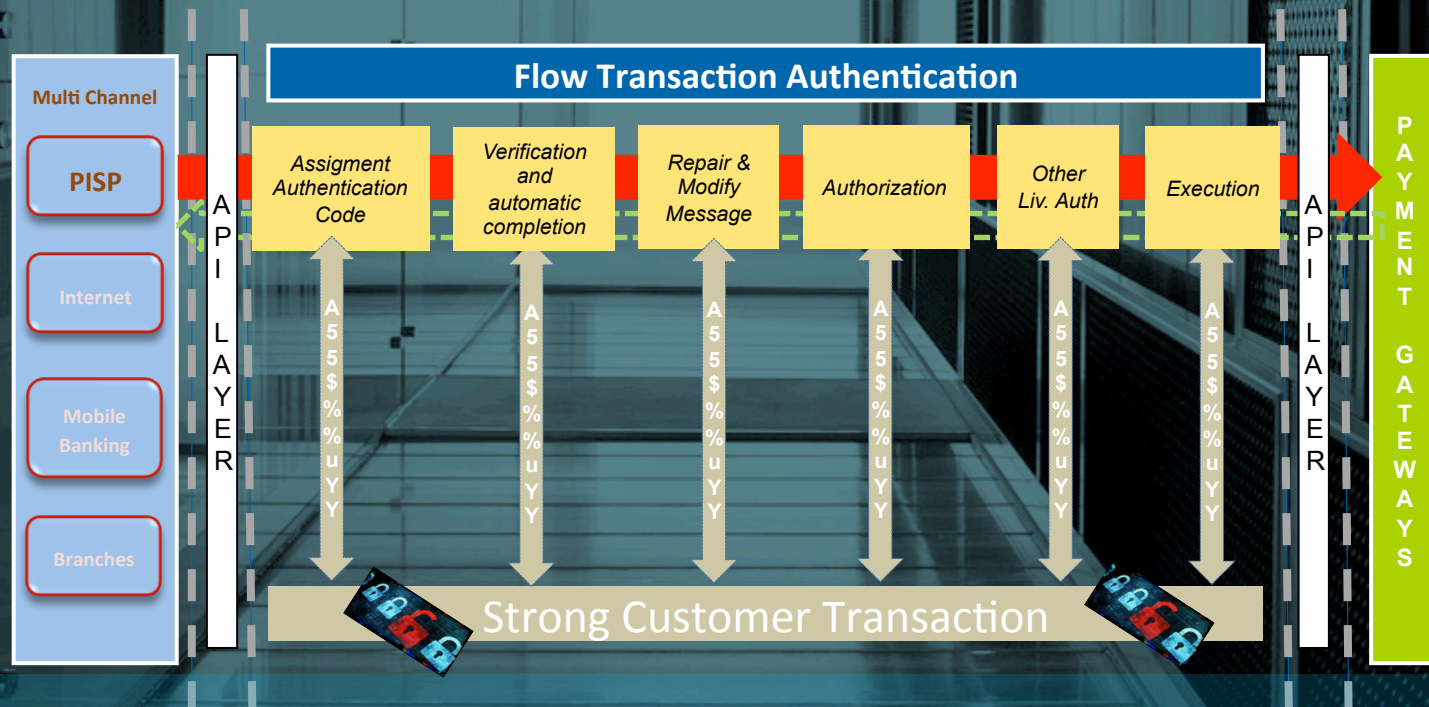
Flow Transaction Authentication

Multi Channel

PISP

Internet

Mobile Banking

Branches

API LAYER

Assigment Authentication Code

Verification and automatic completion

Repair & Modify Message

Authorization

Other Liv. Auth

Execution

API LAYER

PAYMENT GATEWAYS

A55$%%uYY

A55$%%uYY

A55$%%uYY

A55$%%uYY

A55$%%uYY

A55$%%uYY

Strong Customer Transaction